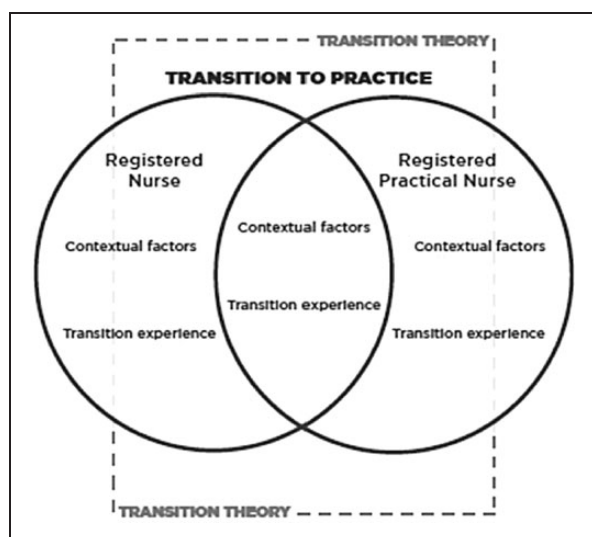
TRANSITION THEORY

TRANSITION TO PRACTICE

Registered Nurse

Contextual factors

Transition experience

Contextual factors

Transition experience

Registered Practical Nurse

Contextual factors

Transition experience

TRANSITION THEORY